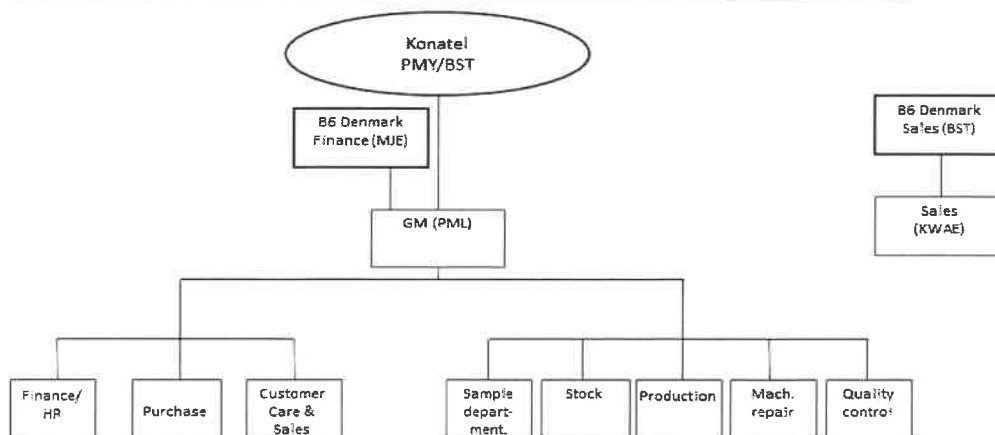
Konatel
PMY/BST

B6 Denmark
Finance (MJE)

B6 Denmark
Sales (BST)

GM (PML)

Sales
(KWAE)

Finance/
HR

Purchase

Customer
Care &
Sales

Sample
department.

Stock

Production

Mach.
repair

Quality
control